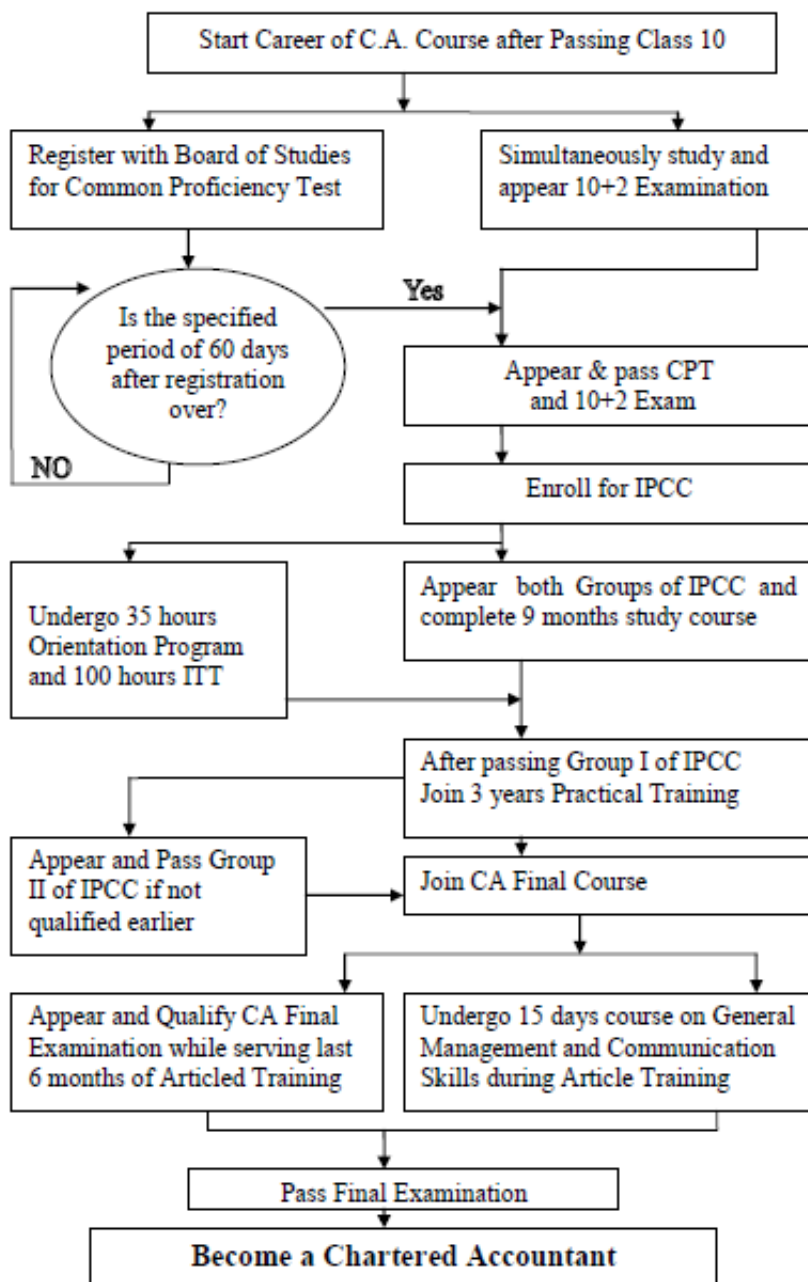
Start Career of C.A. Course after Passing Class 10

Register with Board of Studies for Common Proficiency Test

Simultaneously study and appear 10+2 Examination

Is the specified period of 60 days after registration over?

Yes

NO

Appear & pass CPT and 10+2 Exam

Enroll for IPCC

Undergo 35 hours Orientation Program and 100 hours ITT

Appear both Groups of IPCC and complete 9 months study course

After passing Group I of IPCC Join 3 years Practical Training

Appear and Pass Group II of IPCC if not qualified earlier

Join CA Final Course

Appear and Qualify CA Final Examination while serving last 6 months of Articled Training

Undergo 15 days course on General Management and Communication Skills during Article Training

Pass Final Examination

Become a Chartered Accountant